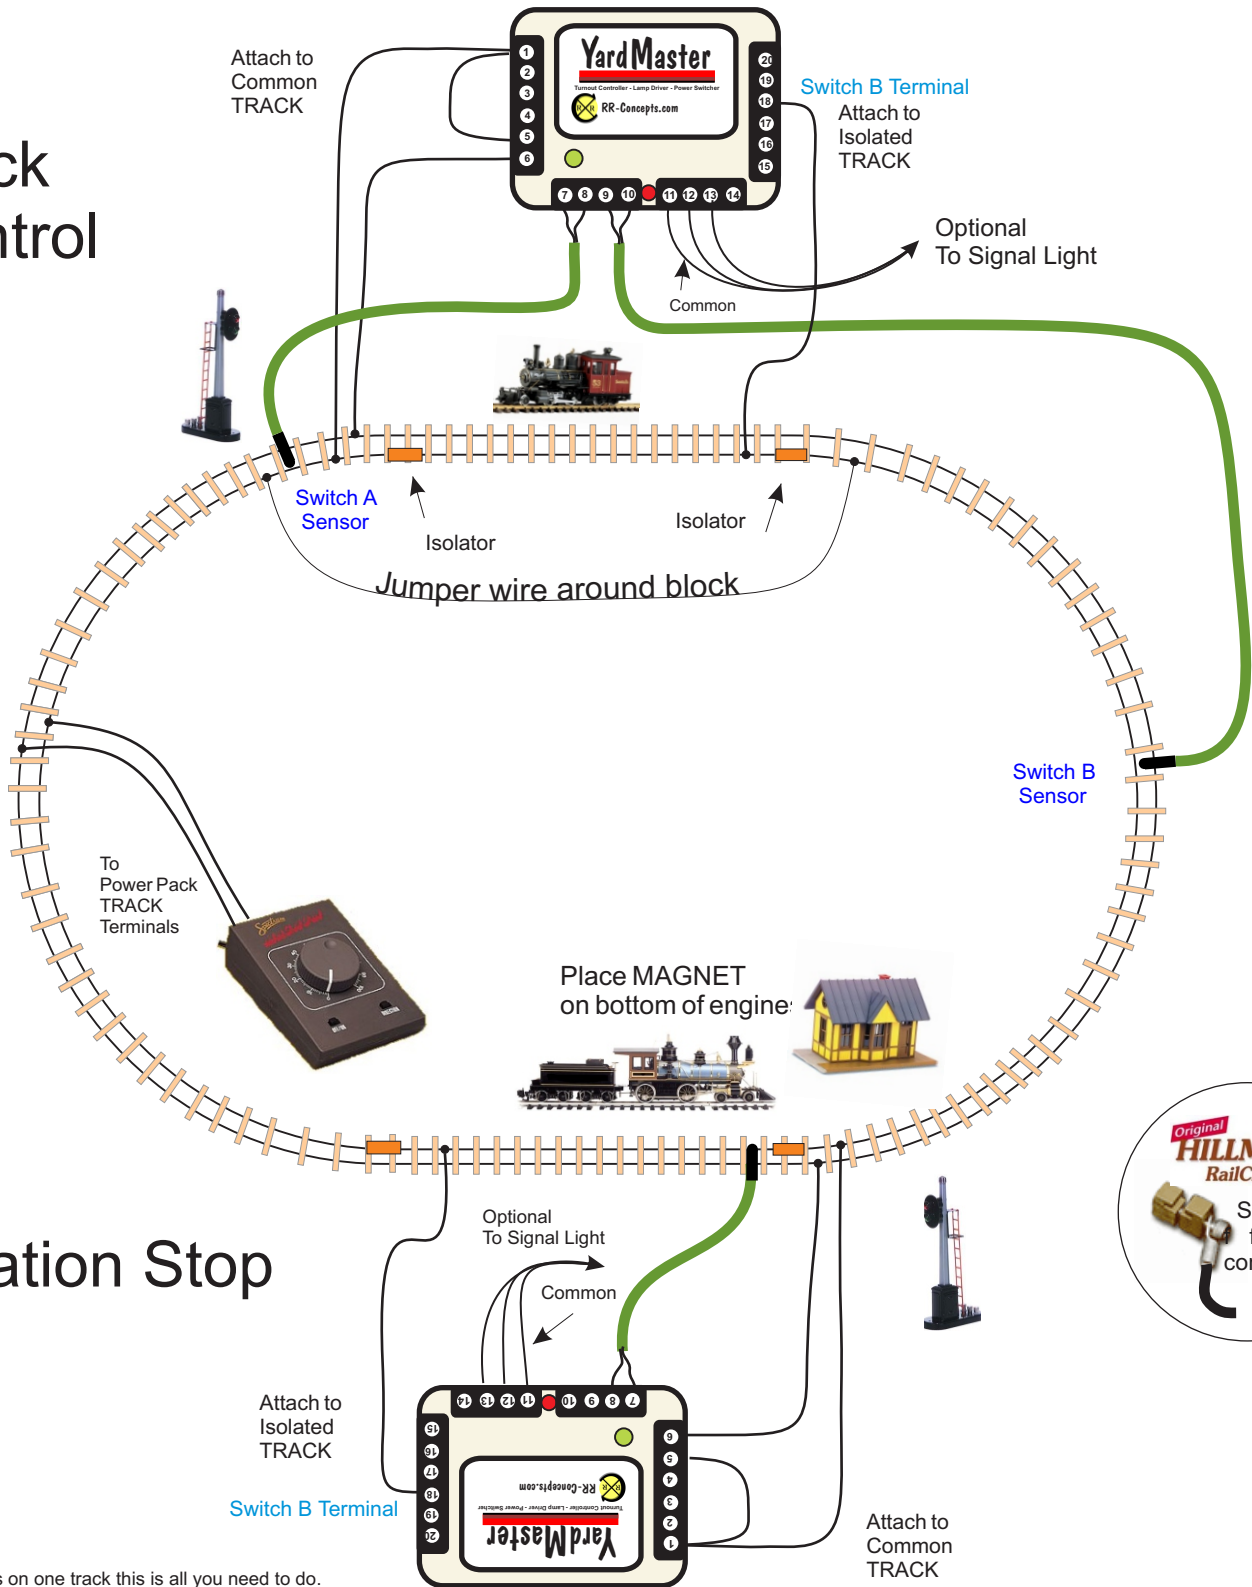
ck
ntrol

Attach to
Common
TRACK

Yard Master
Turnout Controller - Lamp Driver - Power Switcher
RR-Concepts.com

1
2
3
4
5
6
7
8
9
10
11
12
13
14
15
16
17
18
19
20

Switch B Terminal
Attach to
Isolated
TRACK

Optional
To Signal Light

Common

Switch A
Sensor

Isolator

Isolator

Jumper wire around block

Switch B
Sensor

To
Power Pack
TRACK
Terminals

Place MAGNET
on bottom of engine

Original
HILLM
RailC
S
f
co

ation Stop

Optional
To Signal Light

Common

Attach to
Isolated
TRACK

Switch B Terminal

Yard Master
Turnout Controller - Lamp Driver - Power Switcher
RR-Concepts.com

Attach to
Common
TRACK

s on one track this is all you need to do.